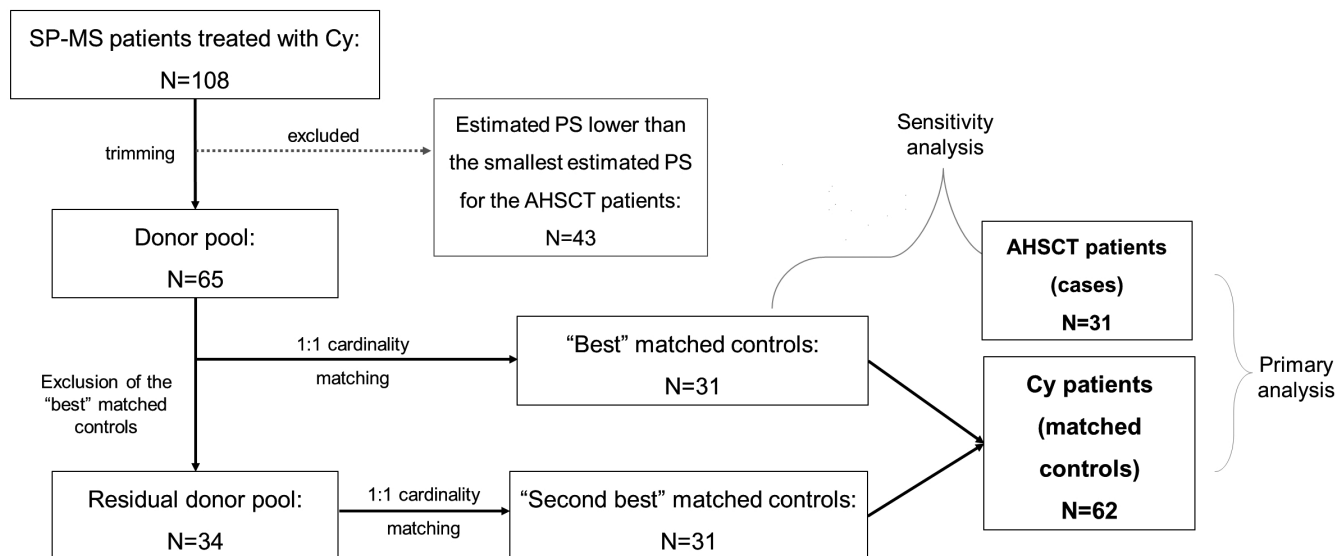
SP-MS patients treated with Cy:
N=108

trimming

excluded

Estimated PS lower than the smallest estimated PS for the AHSCT patients:
N=43

Sensitivity analysis

Donor pool:
N=65

AHSCT patients
(cases)
N=31

1:1 cardinality matching

"Best" matched controls:
N=31

Primary analysis

Exclusion of the "best" matched controls

Cy patients
(matched controls)
N=62

Residual donor pool:
N=34

1:1 cardinality matching

"Second best" matched controls:
N=31